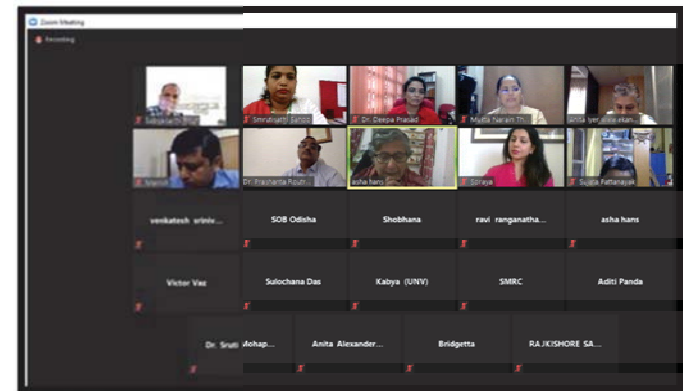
Zoom Meeting

Recording

Satyabrata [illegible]

Smrutisnita Sahoo

Dr. Deepa Prasad

Mysha Narain Th...

Anita Iyer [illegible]

Manish

Dr. Prashanta Routray

asha hans

Soraya

Sujata Pattanayak

venkatesh sriniv...

SOB Odisha

Shobhana

ravi ranganatha...

asha hans

Victor Vaz

Sulochana Das

Kabya (UNV)

SMRC

Aditi Panda

Dr. Sruti Mohap...

Anita Alexander...

Bridgetta

RAJKISHORE SA...